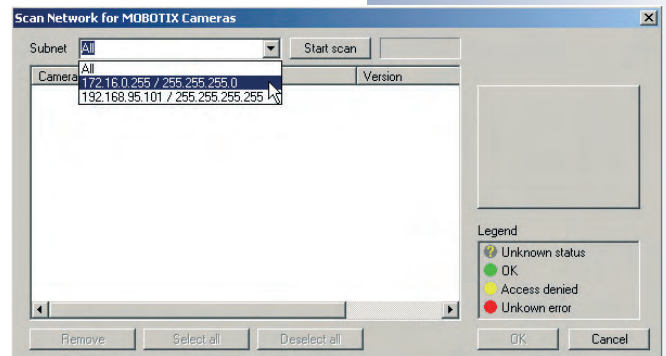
Scan Network for MOBOTIX Cameras

Subnet All

Start scan

All
172.16.0.255 / 255.255.255.0
192.168.95.101 / 255.255.255.255

Camera

Version

Legend
Unknown status
OK
Access denied
Unkown error

Remove
Select all
Deselect all
OK
Cancel